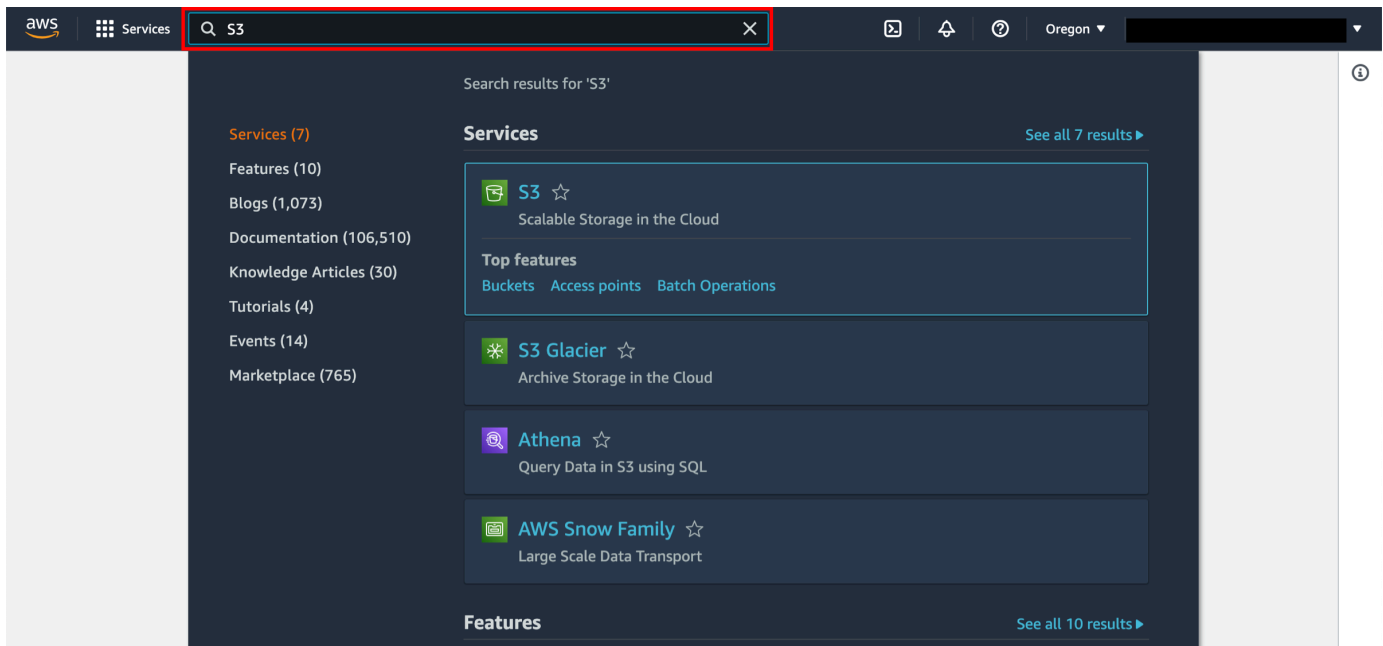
aws Services S3

Oregon ▼

Search results for 'S3'

Services (7)
Features (10)
Blogs (1,073)
Documentation (106,510)
Knowledge Articles (30)
Tutorials (4)
Events (14)
Marketplace (765)

Services

See all 7 results ▶

S3 ☆
Scalable Storage in the Cloud

Top features
Buckets Access points Batch Operations

S3 Glacier ☆
Archive Storage in the Cloud

Athena ☆
Query Data in S3 using SQL

AWS Snow Family ☆
Large Scale Data Transport

Features

See all 10 results ▶